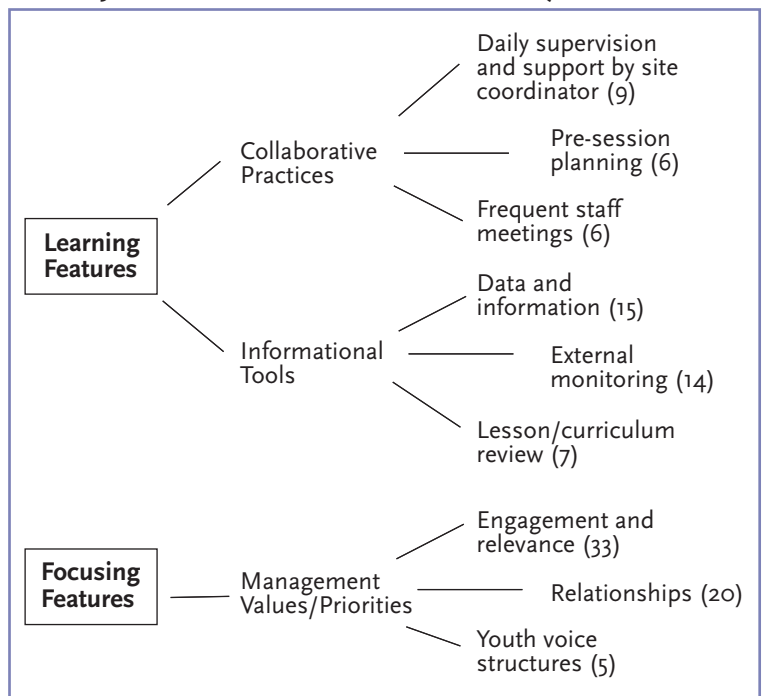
Learning Features

Collaborative Practices

Daily supervision and support by site coordinator (9)

Pre-session planning (6)

Frequent staff meetings (6)

Informational Tools

Data and information (15)

External monitoring (14)

Lesson/curriculum review (7)

Focusing Features

Management Values/Priorities

Engagement and relevance (33)

Relationships (20)

Youth voice structures (5)